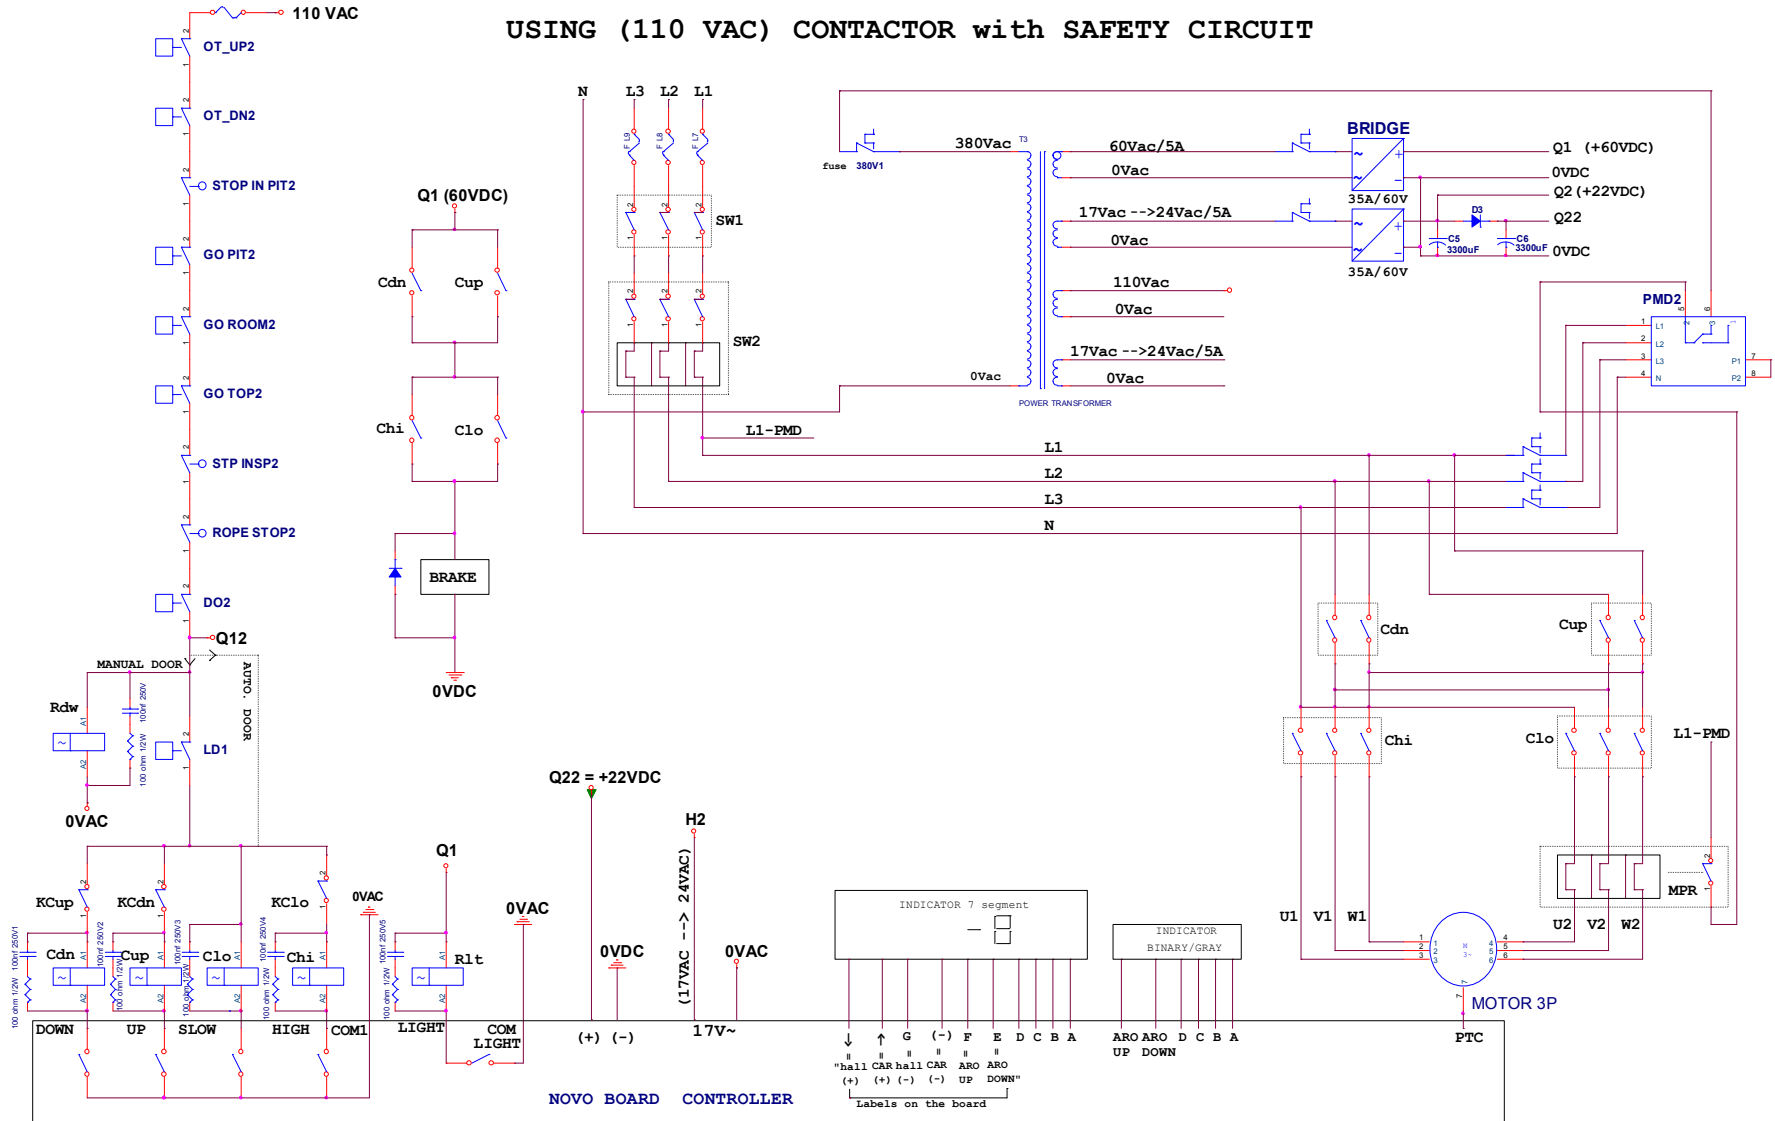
USING (110 VAC) CONTACTOR with SAFETY CIRCUIT

110 VAC
OT_UP2
OT_DN2
STOP IN PIT2
GO PIT2
GO ROOM2
GO TOP2
STP INSP2
ROPE STOP2
DO2
Q12
MANUAL DOOR
AUTO. DOOR
Rdw
LD1
0VAC

Q1 (60VDC)
Cdn
Cup
Chi
Clo
BRAKE
0VDC

N L3 L2 L1
SW1
SW2
fuse 380V1
380Vac
0Vac
POWER TRANSFORMER
60Vac/5A
0Vac
17Vac -->24Vac/5A
0Vac
110Vac
0Vac
17Vac -->24Vac/5A
0Vac
BRIDGE
35A/60V
35A/60V
D3
C5 3300uF
C6 3300uF
Q1 (+60VDC)
0VDC
Q2 (+22VDC)
Q22
0VDC
PMD2
L1-PMD
L1
L2
L3
N

Cdn
Cup
Chi
Clo
L1-PMD
MPR
U1 V1 W1
U2 V2 W2
MOTOR 3P
PTC

KCup
KCdn
KClo
0VAC
Q1
Cdn
Cup
Clo
Chi
Rlt
0VAC
Q22 = +22VDC
0VDC
H2
(17VAC --> 24VAC)
0VAC
DOWN UP SLOW HIGH COM1 LIGHT COM LIGHT
(+) (-)
17V~
INDICATOR 7 segment
INDICATOR BINARY/GRAY
G (-) F E D C B A
"hall CAR hall CAR ARO ARO
(+) (+) (-) (-) UP DOWN"
Labels on the board
ARO ARO D C B A
UP DOWN
NOVO BOARD CONTROLLER